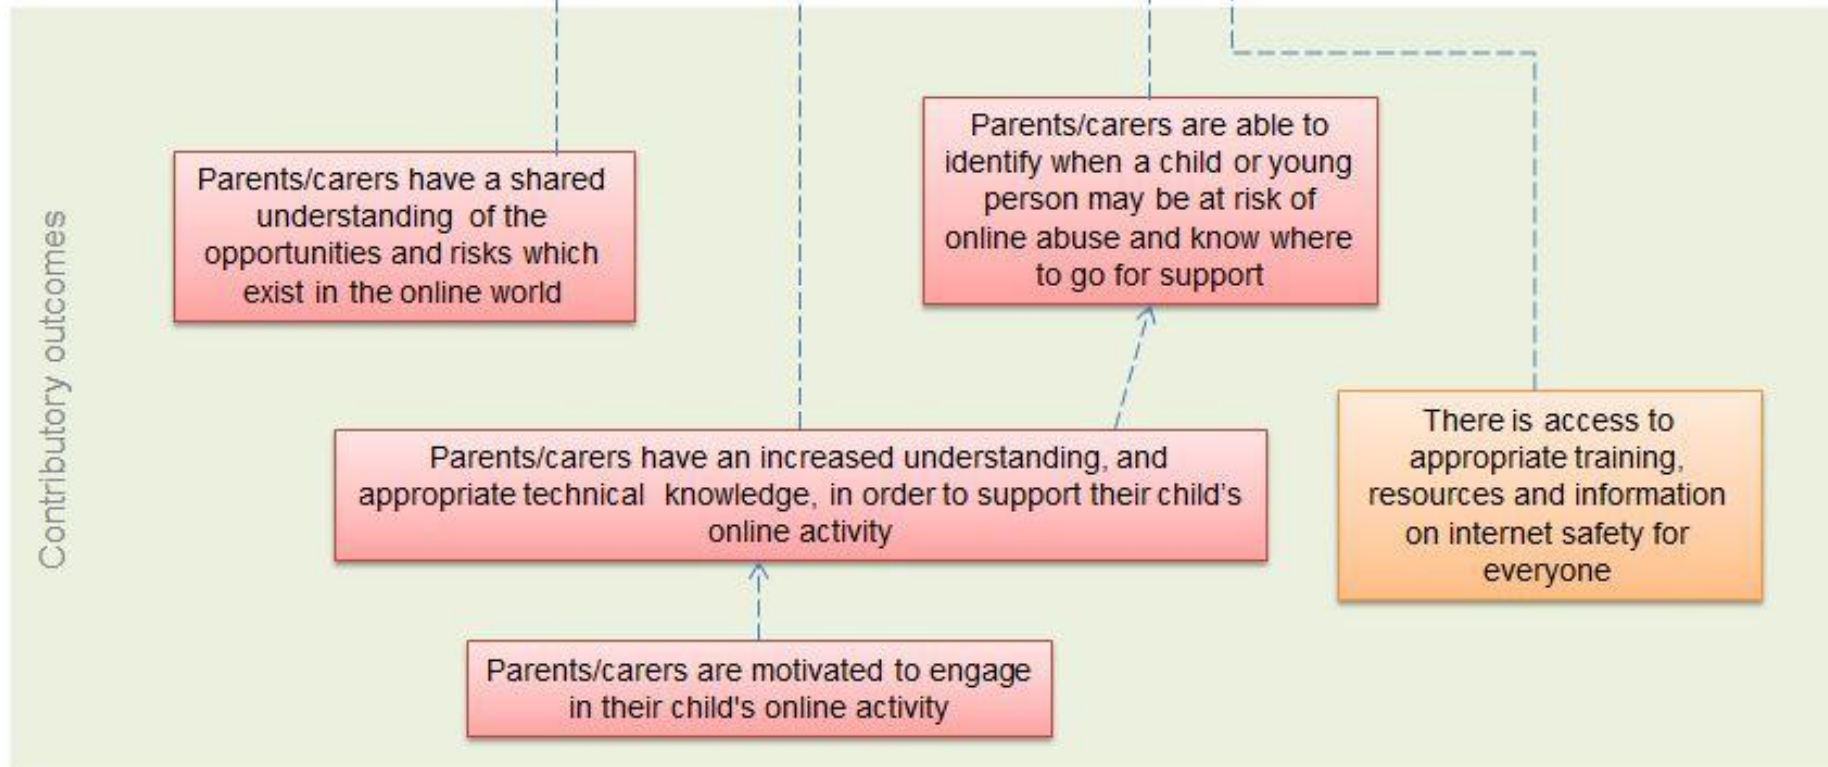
Contributory outcomes

Parents/carers have a shared understanding of the opportunities and risks which exist in the online world

Parents/carers are able to identify when a child or young person may be at risk of online abuse and know where to go for support

Parents/carers have an increased understanding, and appropriate technical knowledge, in order to support their child's online activity

There is access to appropriate training, resources and information on internet safety for everyone

Parents/carers are motivated to engage in their child's online activity